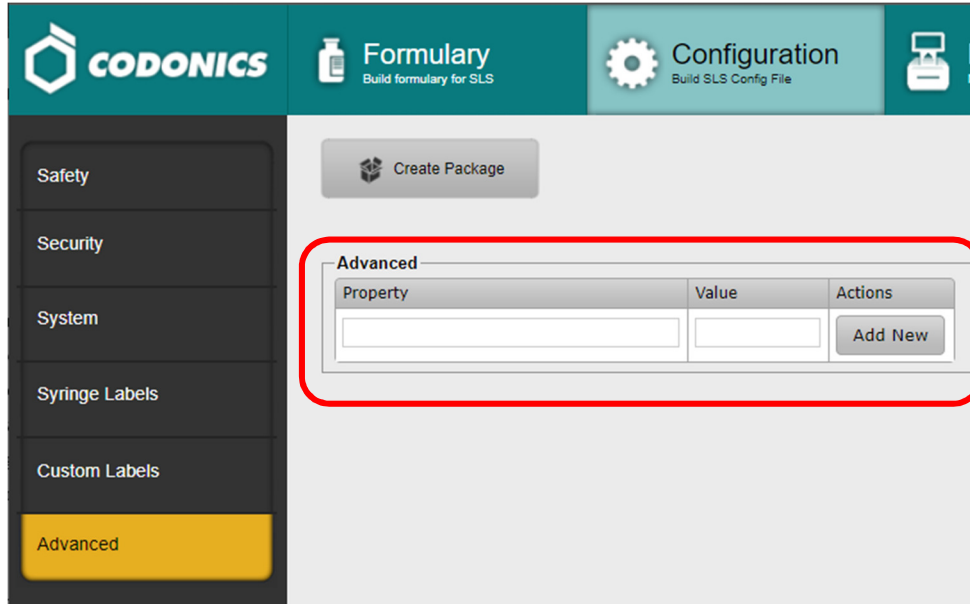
CODONICS

Formulary
Build formulary for SLS

Configuration
Build SLS Config File

Safety

Security

System

Syringe Labels

Custom Labels

Advanced

Create Package

Advanced

| Property | Value | Actions |
|---|---|---|
| | | Add New |